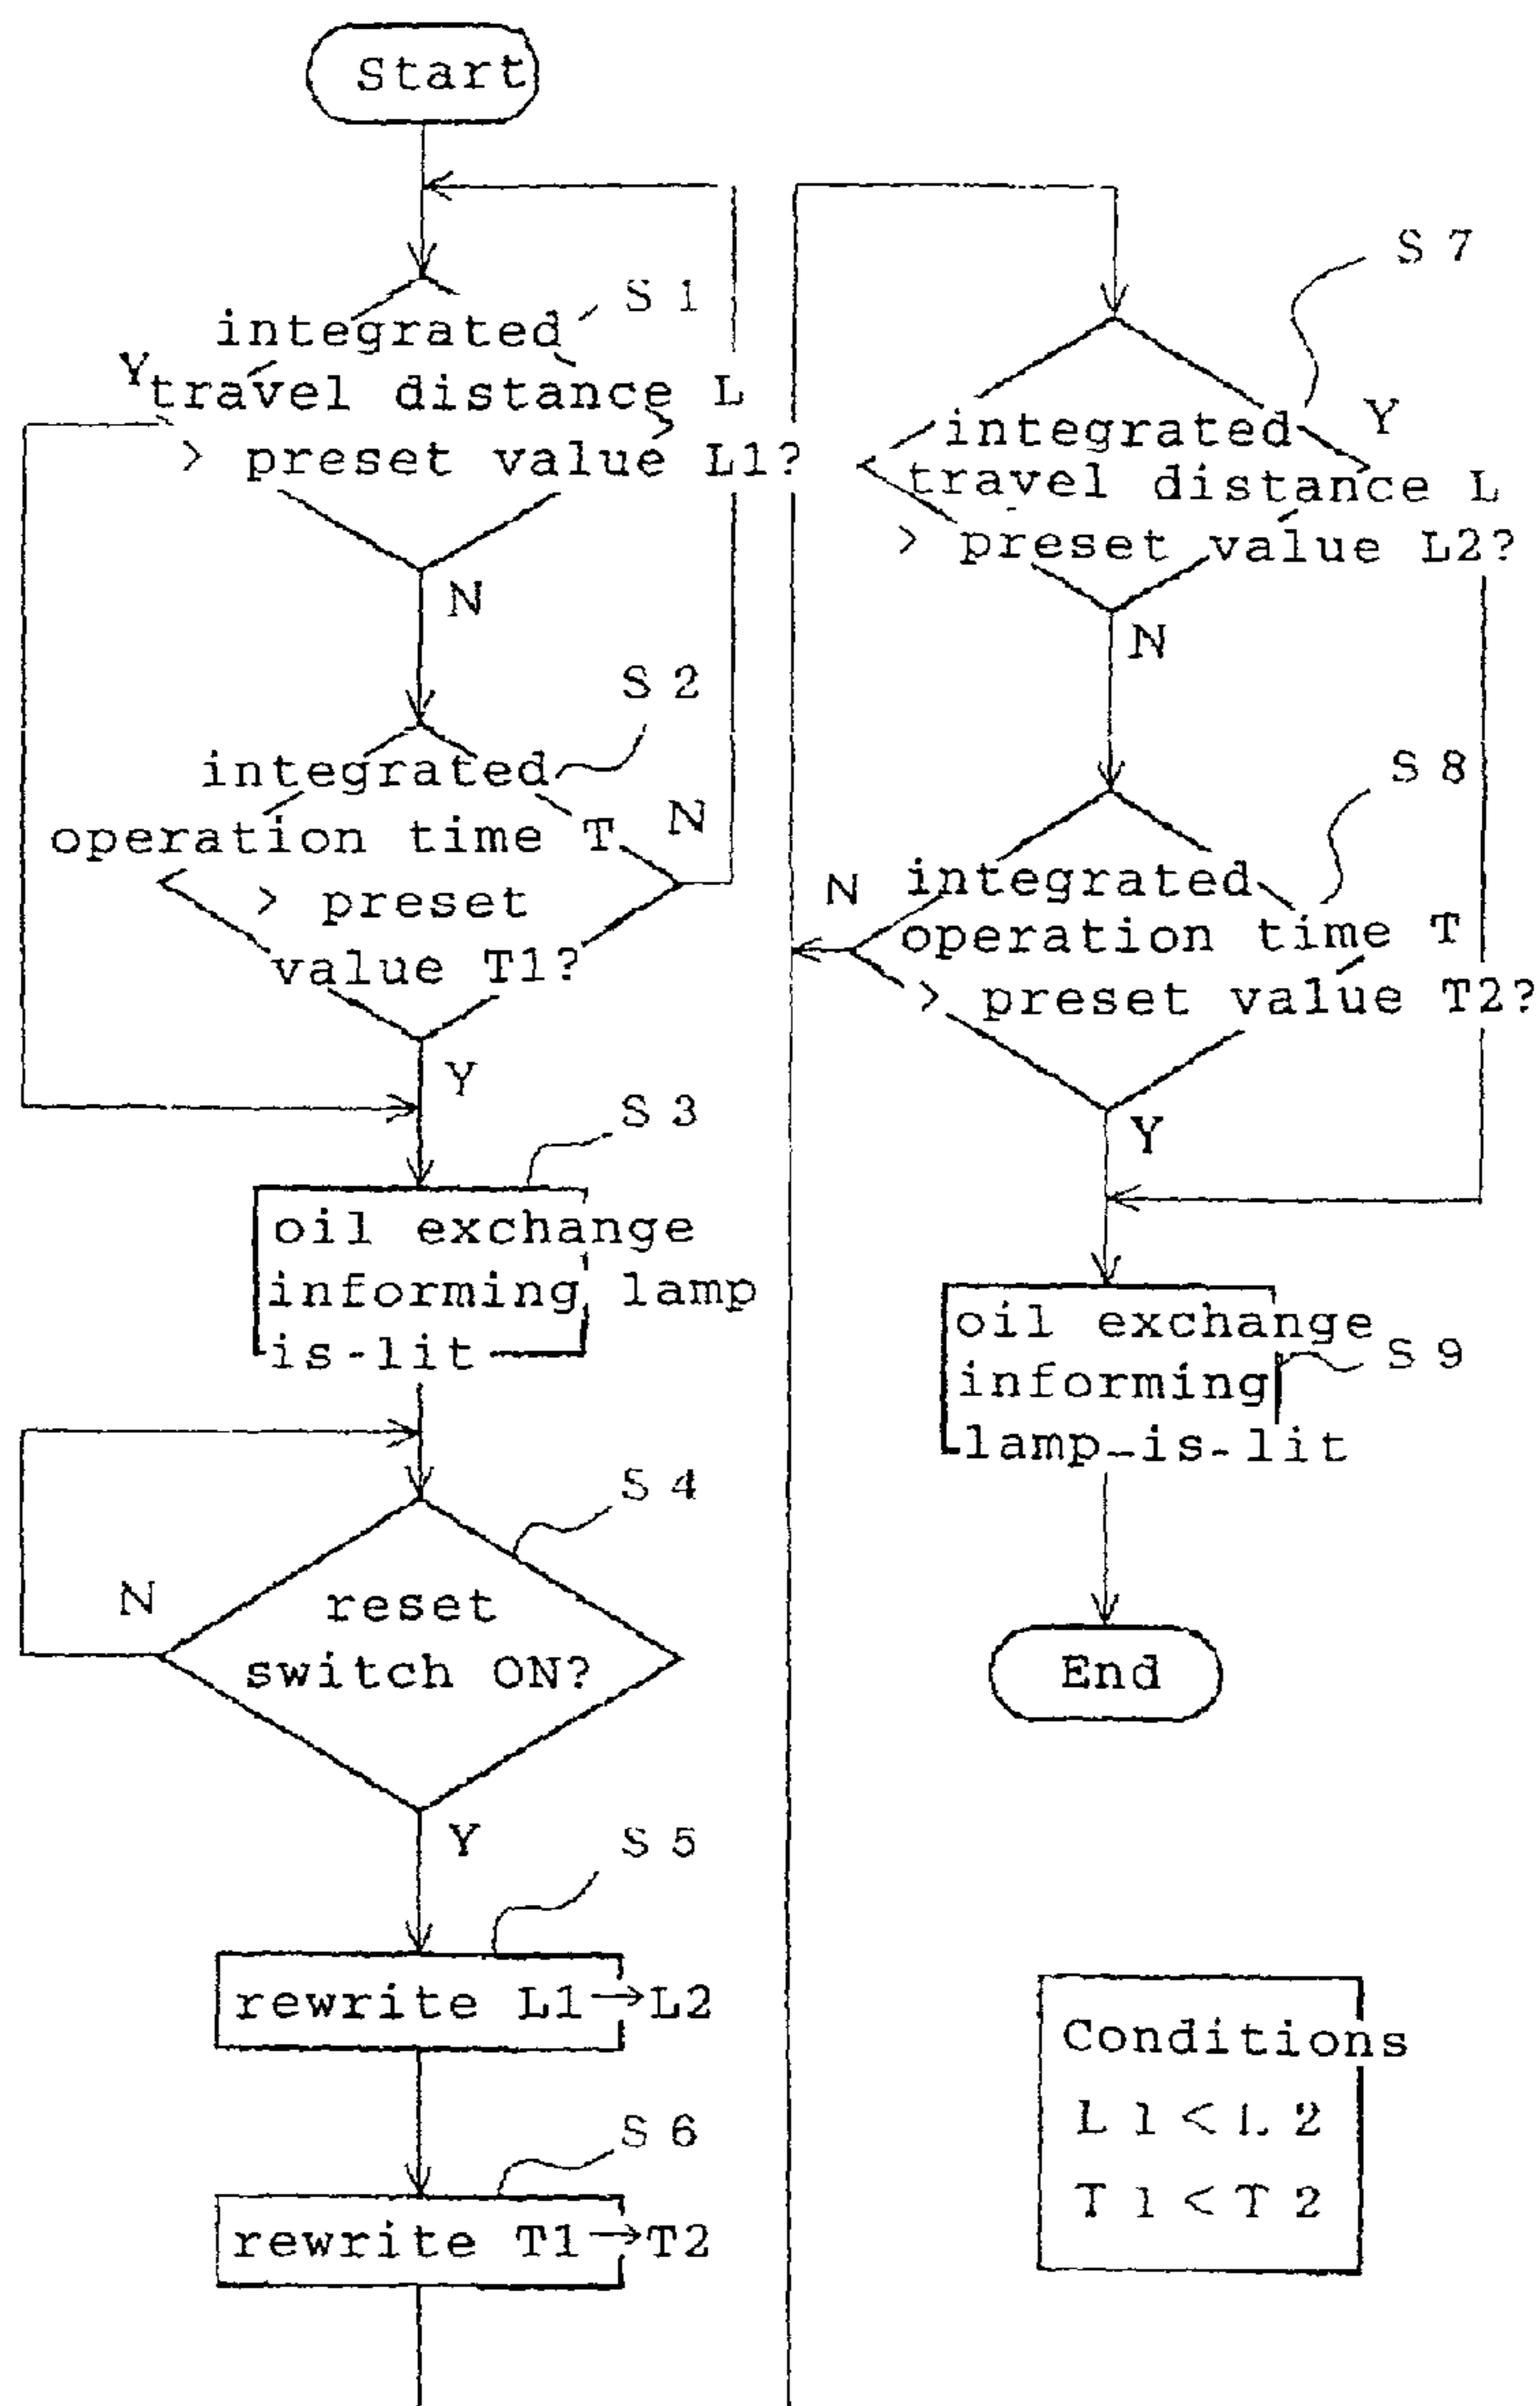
Start

S 1
integrated travel distance L > preset value L1?
Y
N

S 2
integrated operation time T > preset value T1?
N
Y

S 3
oil exchange informing lamp is lit

S 4
reset switch ON?
N
Y

S 5
rewrite L1→L2

S 6
rewrite T1→T2

S 7
integrated travel distance L > preset value L2?
Y
N

S 8
integrated operation time T > preset value T2?
N
Y

S 9
oil exchange informing lamp is lit

End

Conditions
$L1 < L2$
$T1 < T2$